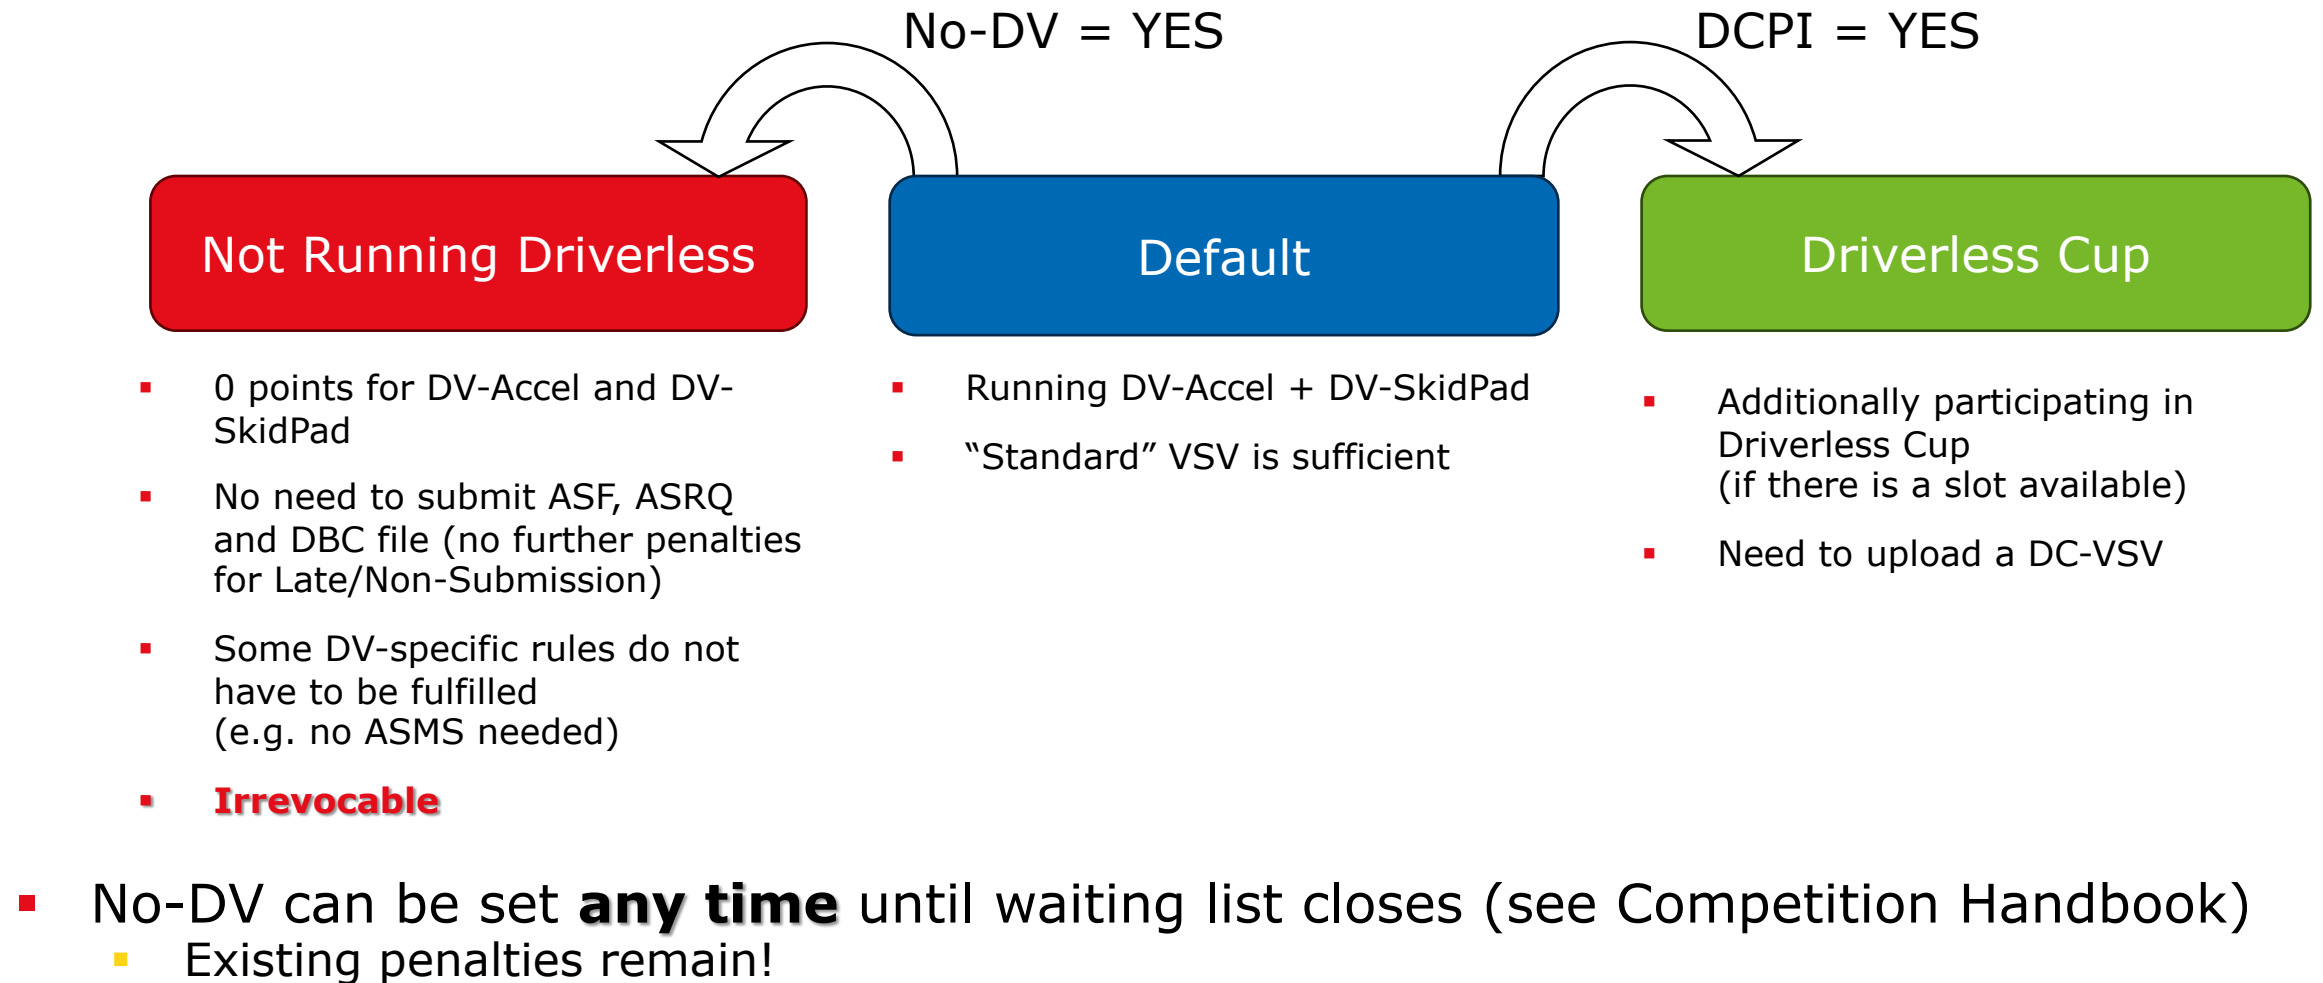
No-DV = YES

DCPI = YES

Not Running Driverless

Default

Driverless Cup

- 0 points for DV-Accel and DV-SkidPad
- No need to submit ASF, ASRQ and DBC file (no further penalties for Late/Non-Submission)
- Some DV-specific rules do not have to be fulfilled (e.g. no ASMS needed)
- **Irrevocable**

- Running DV-Accel + DV-SkidPad
- “Standard” VSV is sufficient

- Additionally participating in Driverless Cup (if there is a slot available)
- Need to upload a DC-VSV

- No-DV can be set **any time** until waiting list closes (see Competition Handbook)
  - Existing penalties remain!